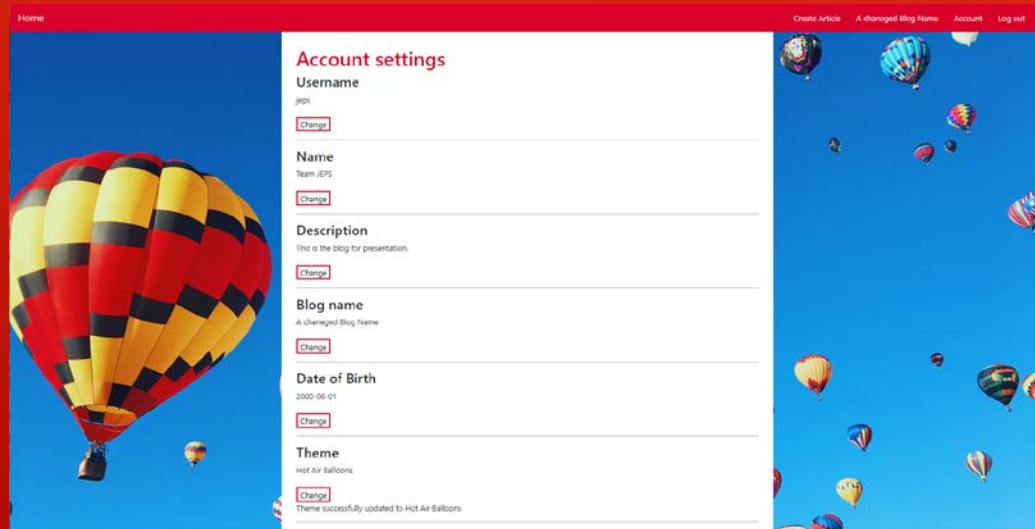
Home

Create Article A chaneged Blog Name Account Log out

Account settings

Username

jeps

Change

Name

Team JEPS

Change

Description

This is the blog for presentation.

Change

Blog name

A chaneged Blog Name

Change

Date of Birth

2000-06-01

Change

Theme

Hot Air Balloons

Change

Theme successfully updated to Hot Air Balloons